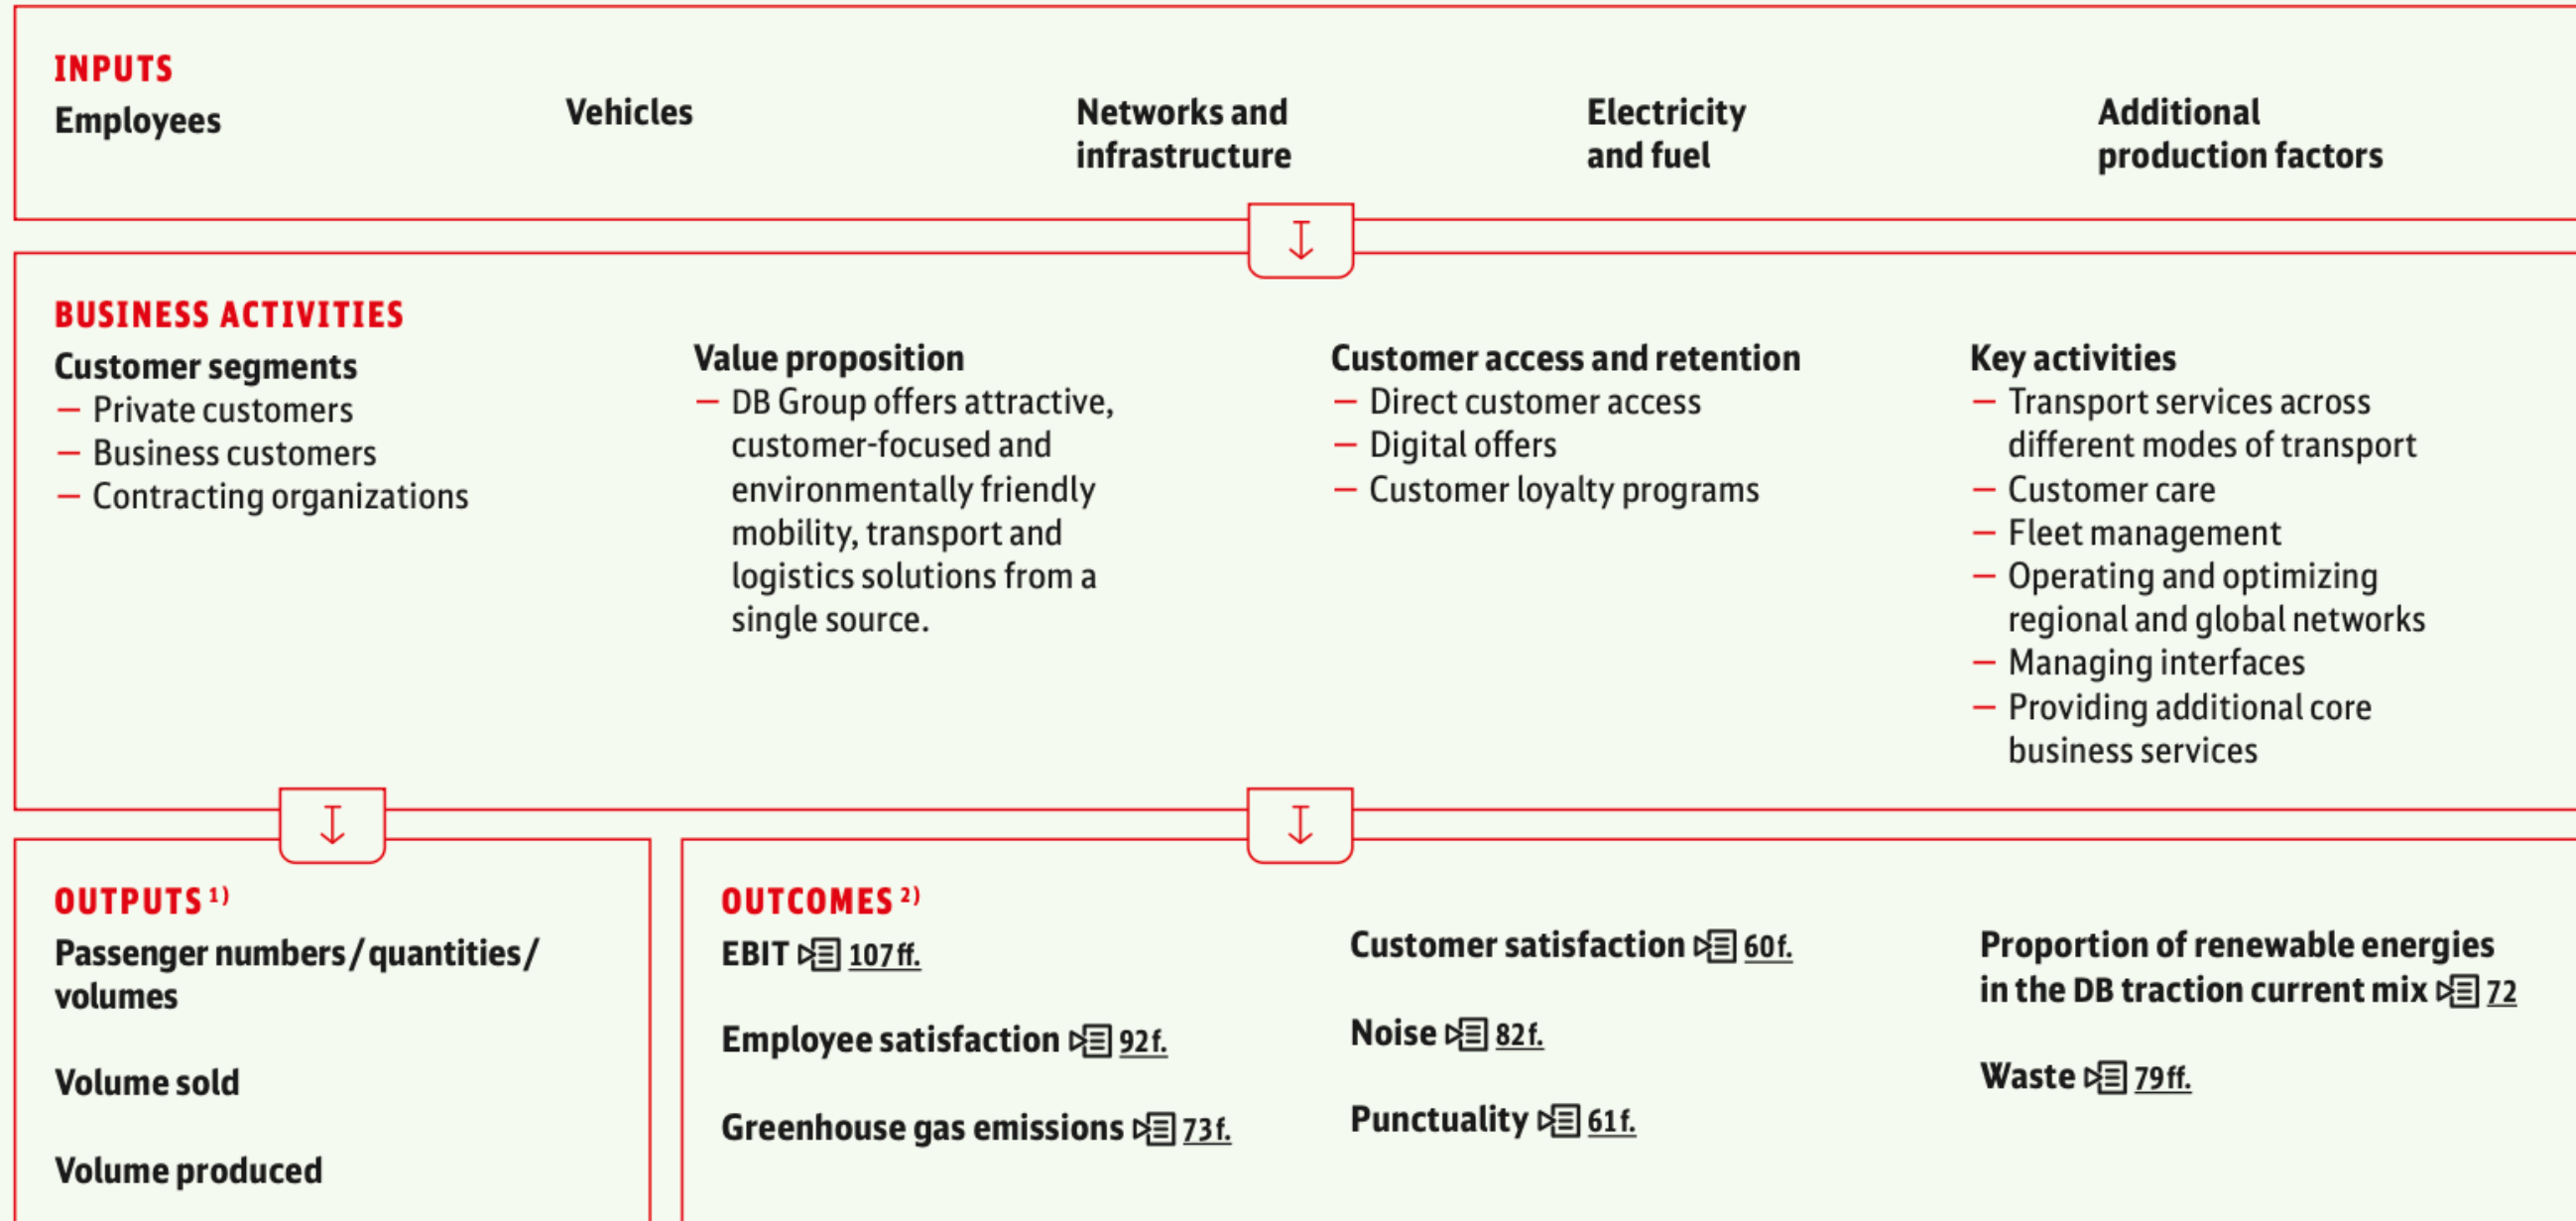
INPUTS

Employees

Vehicles

Networks and infrastructure

Electricity and fuel

Additional production factors

BUSINESS ACTIVITIES

Customer segments
— Private customers
— Business customers
— Contracting organizations

Value proposition
— DB Group offers attractive, customer-focused and environmentally friendly mobility, transport and logistics solutions from a single source.

Customer access and retention
— Direct customer access
— Digital offers
— Customer loyalty programs

Key activities
— Transport services across different modes of transport
— Customer care
— Fleet management
— Operating and optimizing regional and global networks
— Managing interfaces
— Providing additional core business services

OUTPUTS $^{1)}$

Passenger numbers / quantities / volumes

Volume sold

Volume produced

OUTCOMES $^{2)}$

EBIT 107 ff.

Employee satisfaction 92 f.

Greenhouse gas emissions 73 f.

Customer satisfaction 60 f.

Noise 82 f.

Punctuality 61 f.

Proportion of renewable energies in the DB traction current mix 72

Waste 79 ff.